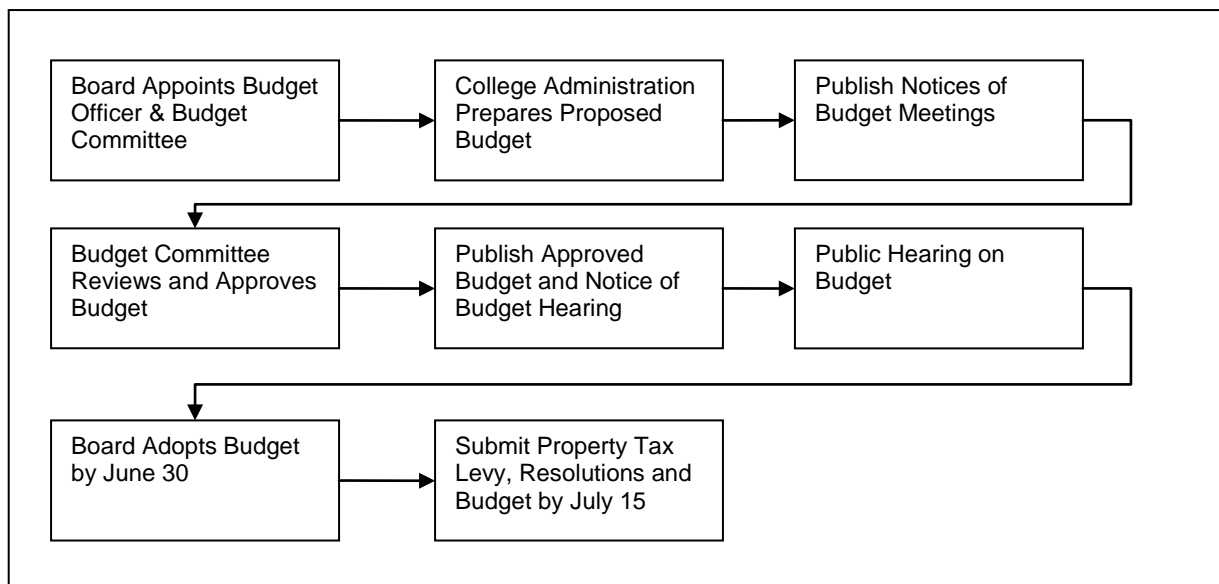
Board Appoints Budget Officer & Budget Committee

College Administration Prepares Proposed Budget

Publish Notices of Budget Meetings

Budget Committee Reviews and Approves Budget

Publish Approved Budget and Notice of Budget Hearing

Public Hearing on Budget

Board Adopts Budget by June 30

Submit Property Tax Levy, Resolutions and Budget by July 15